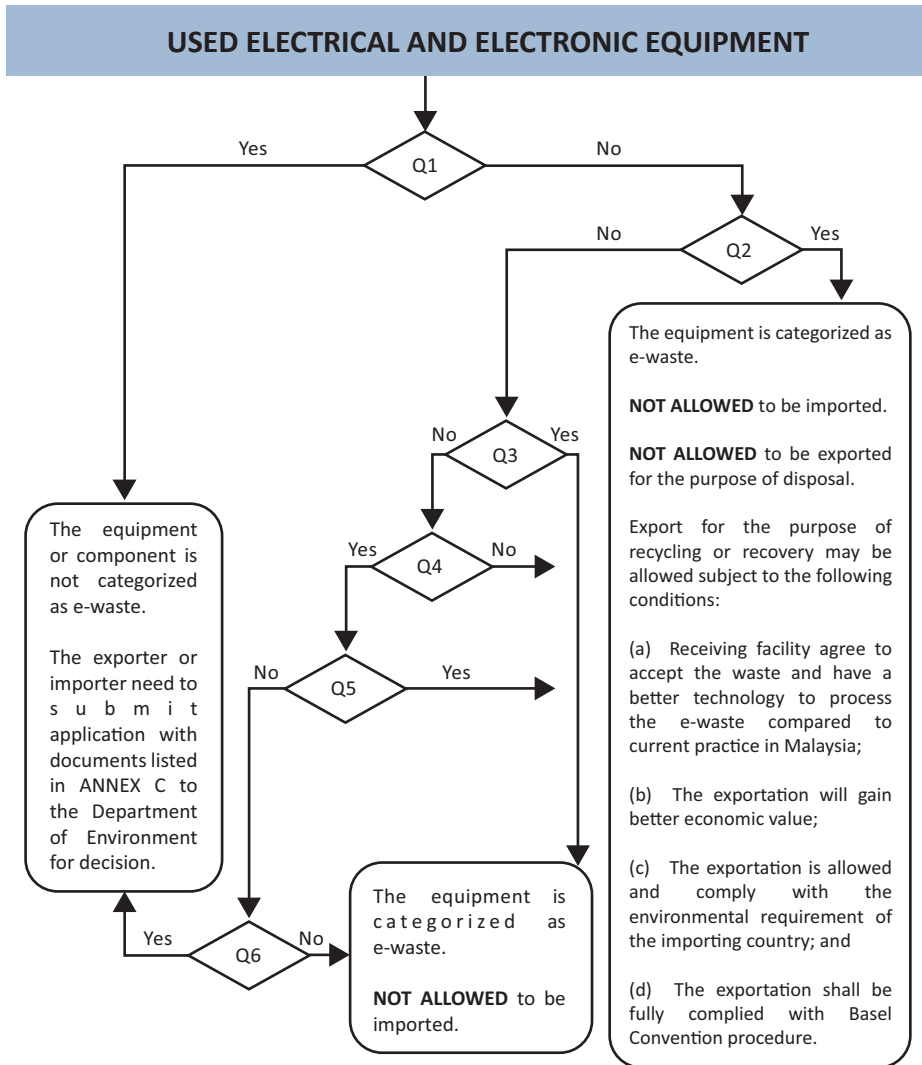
USED ELECTRICAL AND ELECTRONIC EQUIPMENT

Q1

Yes

No

Q2

No

Yes

The equipment is categorized as e-waste.

**NOT ALLOWED** to be imported.

**NOT ALLOWED** to be exported for the purpose of disposal.

Export for the purpose of recycling or recovery may be allowed subject to the following conditions:

(a) Receiving facility agree to accept the waste and have a better technology to process the e-waste compared to current practice in Malaysia;

(b) The exportation will gain better economic value;

(c) The exportation is allowed and comply with the environmental requirement of the importing country; and

(d) The exportation shall be fully complied with Basel Convention procedure.

Q3

No

Yes

Q4

Yes

No

Q5

No

Yes

Q6

Yes

No

The equipment or component is not categorized as e-waste.

The exporter or importer need to submit application with documents listed in ANNEX C to the Department of Environment for decision.

The equipment is categorized as e-waste.

**NOT ALLOWED** to be imported.